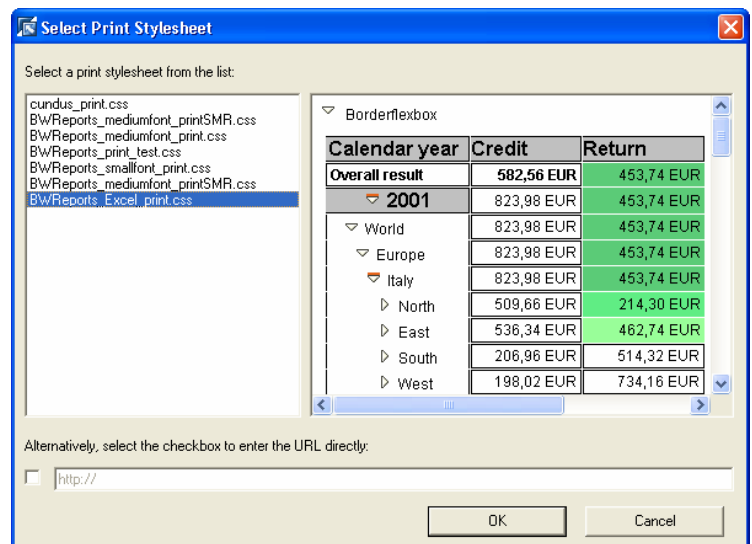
Select Print Stylesheet

Select a print stylesheet from the list:

cundus_print.css
BWReports_mediumfont_printSMR.css
BWReports_mediumfont_print.css
BWReports_print_test.css
BWReports_smallfont_print.css
BWReports_mediumfont_printSMR.css
BWReports_Excel_print.css

Borderflexbox

| Calendar year | Credit | Return |
|---|---|---|
| Overall result | 582,56 EUR | 453,74 EUR |
| 2001 | 823,98 EUR | 453,74 EUR |
| World | 823,98 EUR | 453,74 EUR |
| Europe | 823,98 EUR | 453,74 EUR |
| Italy | 823,98 EUR | 453,74 EUR |
| North | 509,66 EUR | 214,30 EUR |
| East | 536,34 EUR | 462,74 EUR |
| South | 206,96 EUR | 514,32 EUR |
| West | 198,02 EUR | 734,16 EUR |

Alternatively, select the checkbox to enter the URL directly:

http://

OK
Cancel